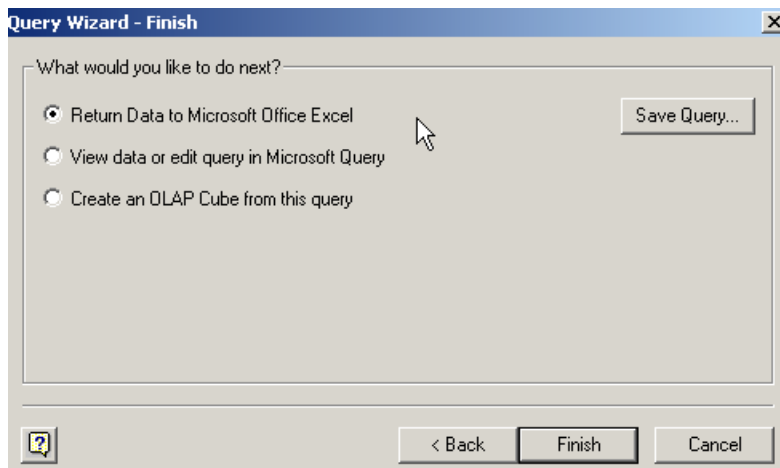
Query Wizard - Finish

What would you like to do next?

Return Data to Microsoft Office Excel

View data or edit query in Microsoft Query

Create an OLAP Cube from this query

Save Query...

< Back

Finish

Cancel